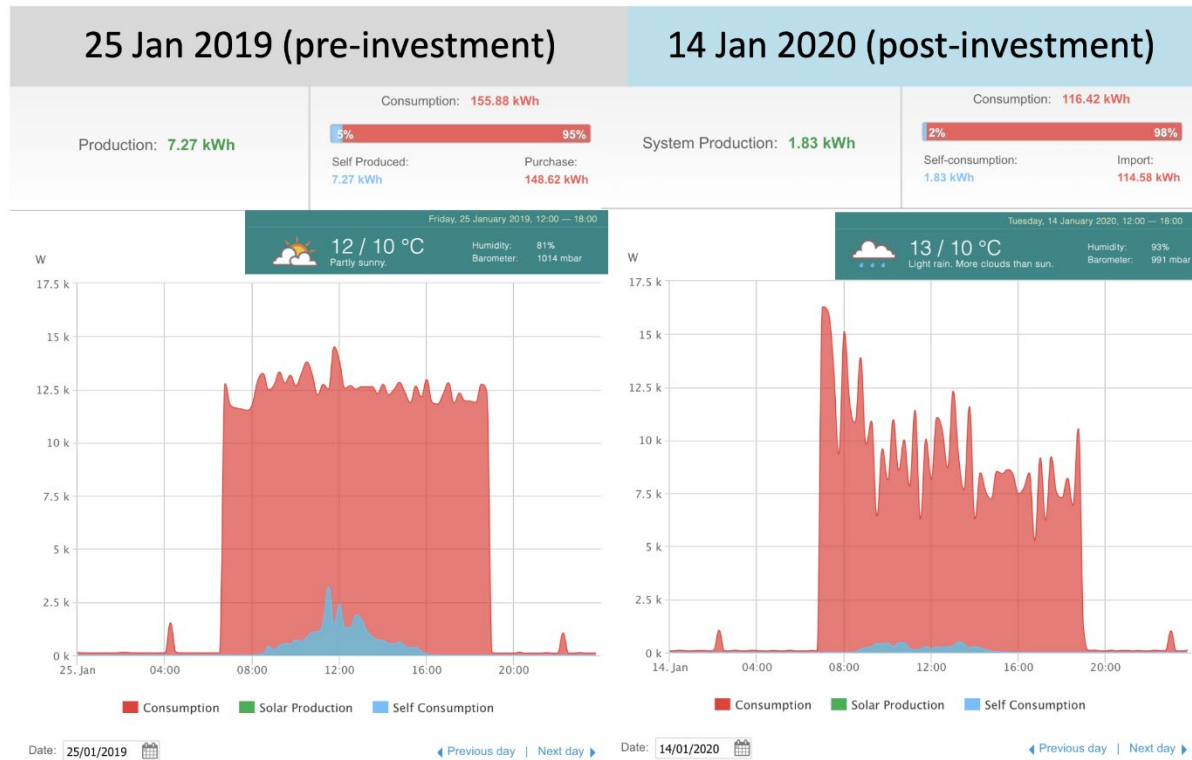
25 Jan 2019 (pre-investment)

Production: 7.27 kWh

Consumption: 155.88 kWh

5%

95%

Self Produced:
7.27 kWh

Purchase:
148.62 kWh

Friday, 25 January 2019, 12:00 — 18:00

12 / 10 °C
Partly sunny.

Humidity: 81%
Barometer: 1014 mbar

W

17.5 k
15 k
12.5 k
10 k
7.5 k
5 k
2.5 k
0 k

25. Jan
04:00
08:00
12:00
16:00
20:00

Consumption
Solar Production
Self Consumption

Date: 25/01/2019

◂ Previous day | Next day ▸

14 Jan 2020 (post-investment)

System Production: 1.83 kWh

Consumption: 116.42 kWh

2%

98%

Self-consumption:
1.83 kWh

Import:
114.58 kWh

Tuesday, 14 January 2020, 12:00 — 18:00

13 / 10 °C
Light rain. More clouds than sun.

Humidity: 93%
Barometer: 991 mbar

W

17.5 k
15 k
12.5 k
10 k
7.5 k
5 k
2.5 k
0 k

14. Jan
04:00
08:00
12:00
16:00
20:00

Consumption
Solar Production
Self Consumption

Date: 14/01/2020

◂ Previous day | Next day ▸